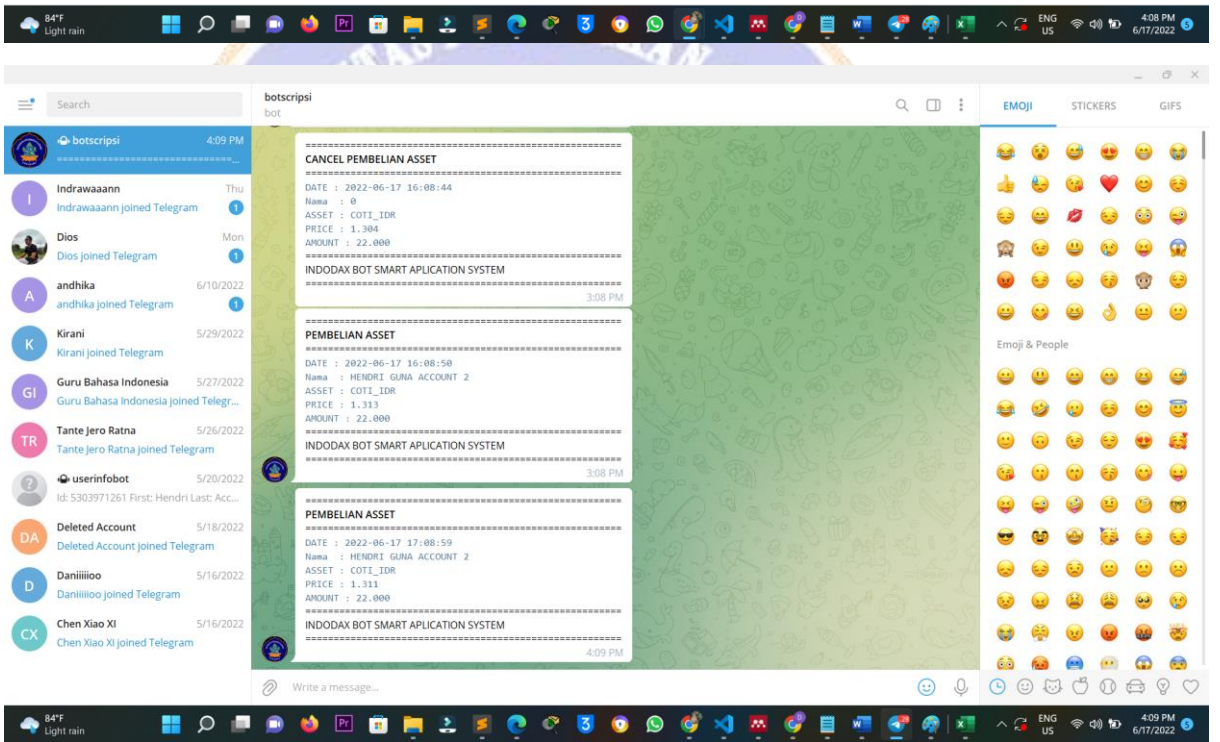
84°F
Light rain

ENG
US
4:08 PM
6/17/2022

Search

botscripsi 4:09 PM
================================

Indrawaaann Thu
Indrawaaann joined Telegram 1

Dios Mon
Dios joined Telegram 1

andhika 6/10/2022
andhika joined Telegram 1

Kirani 5/29/2022
Kirani joined Telegram

Guru Bahasa Indonesia 5/27/2022
Guru Bahasa Indonesia joined Telegr...

Tante Jero Ratna 5/26/2022
Tante Jero Ratna joined Telegram

userinfobot 5/20/2022
Id: 5303971261 First: Hendri Last: Acc...

Deleted Account 5/18/2022
Deleted Account joined Telegram

Daniiiiioo 5/16/2022
Daniiiiioo joined Telegram

Chen Xiao XI 5/16/2022
Chen Xiao XI joined Telegram

botscripsi
bot

================================
CANCEL PEMBELIAN ASSET
================================
DATE : 2022-06-17 16:08:44
Nama : 0
ASSET : COTI_IDR
PRICE : 1.304
AMOUNT : 22.000
================================
INDODAX BOT SMART APLICATION SYSTEM
================================
3:08 PM

================================
PEMBELIAN ASSET
================================
DATE : 2022-06-17 16:08:50
Nama : HENDRI GUNA ACCOUNT 2
ASSET : COTI_IDR
PRICE : 1.313
AMOUNT : 22.000
================================
INDODAX BOT SMART APLICATION SYSTEM
================================
3:08 PM

================================
PEMBELIAN ASSET
================================
DATE : 2022-06-17 17:08:59
Nama : HENDRI GUNA ACCOUNT 2
ASSET : COTI_IDR
PRICE : 1.311
AMOUNT : 22.000
================================
INDODAX BOT SMART APLICATION SYSTEM
================================
4:09 PM

Write a message...

EMOJI STICKERS GIFS

Emoji & People

84°F
Light rain

ENG
US
4:09 PM
6/17/2022